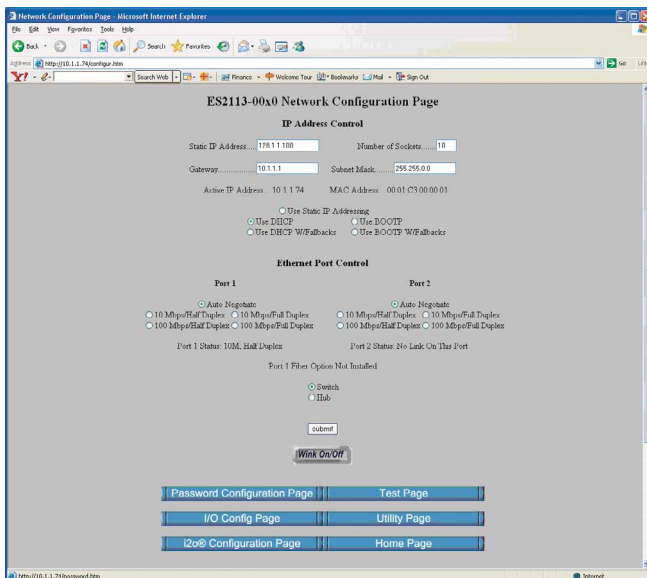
Network Configuration Page - Microsoft Internet Explorer

File Edit View Favorites Tools Help

Back Search Favorites

Address http://10.1.1.74/configur.htm Go Links

Search Web Finance Welcome Tour Bookmarks Mail Sign Out

ES2113-00x0 Network Configuration Page

IP Address Control

Static IP Address.... 128.1.1.100 Number of Sockets...... 10

Gateway.................. 10.1.1.1 Subnet Mask.......... 255.255.0.0

Active IP Address 10.1.1.74 MAC Address 00:01:C3:00:00:01

Use Static IP Addressing
Use DHCP Use BOOTP
Use DHCP W/Fallbacks Use BOOTP W/Fallbacks

Ethernet Port Control

Port 1

Auto Negotiate
10 Mbps/Half Duplex 10 Mbps/Full Duplex
100 Mbps/Half Duplex 100 Mbps/Full Duplex

Port 1 Status: 10M, Half Duplex

Port 2

Auto Negotiate
10 Mbps/Half Duplex 10 Mbps/Full Duplex
100 Mbps/Half Duplex 100 Mbps/Full Duplex

Port 2 Status: No Link On This Port

Port 1 Fiber Option Not Installed

Switch
Hub

submit

Wink On/Off

Password Configuration Page | Test Page

I/O Config Page | Utility Page

i2o® Configuration Page | Home Page

http://10.1.1.74/password.htm Internet